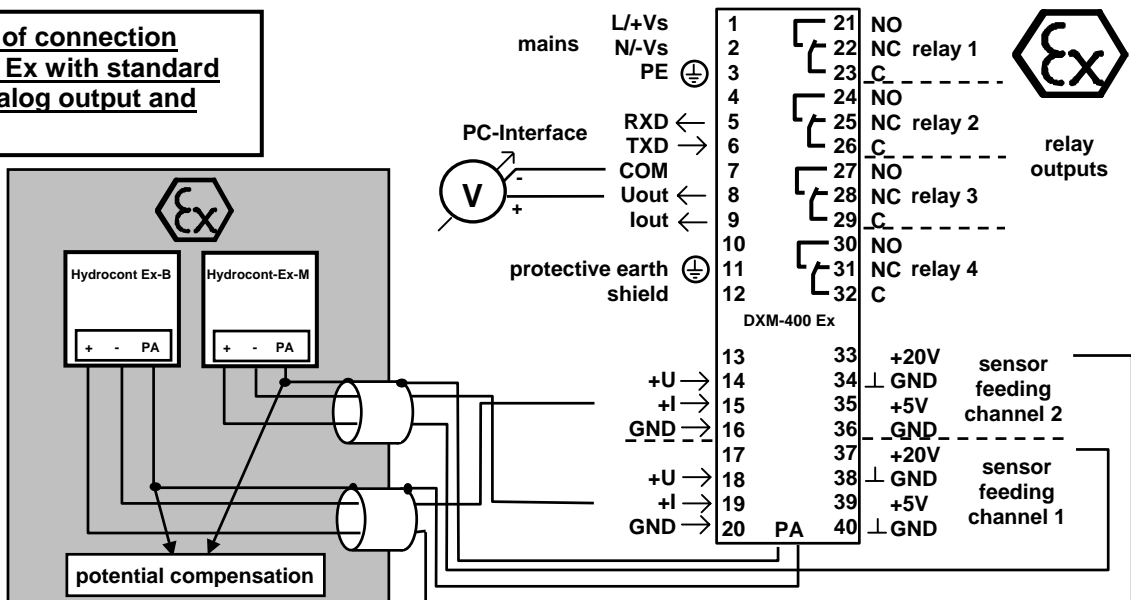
of connection
Ex with standard
alog output and

mains
L/+Vs
N/-Vs
PE
1
2
3
4
RXD 5
TXD 6
PC-Interface
COM 7
Uout 8
Iout 9
V
10
protective earth 11
shield 12

21 NO
22 NC relay 1
23 C
24 NO
25 NC relay 2
26 C
27 NO
28 NC relay 3
29 C
30 NO
31 NC relay 4
32 C

relay outputs

DXM-400 Ex

Hydrocont Ex-B
+ - PA
Hydrocont-Ex-M
+ - PA

13
+U 14
+I 15
GND 16
17
+U 18
+I 19
GND 20
PA

33 +20V
34 GND
35 +5V
36 GND
37 +20V
38 GND
39 +5V
40 GND

sensor feeding channel 2
sensor feeding channel 1

potential compensation